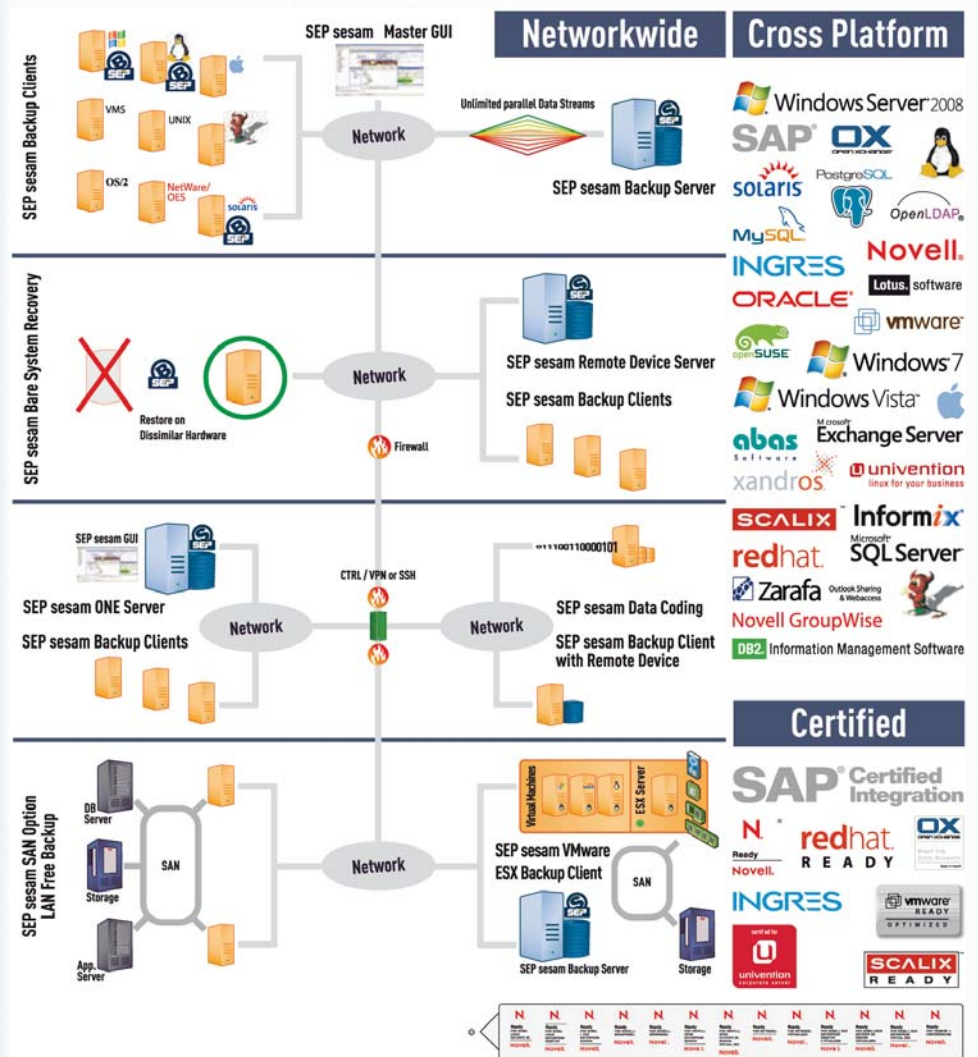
Networkwide

Cross Platform

SEP sesam Backup Clients

SEP

SEP

VMS

UNIX

OS/2

NetWare/ OES

solaris

SEP

SEP sesam Master GUI

Network

Unlimited parallel Data Streams

SEP

SEP sesam Backup Server

Windows Server 2008

SAP

OX

solaris

PostgreSQL

OpenLDAP

MySQL

Novell

INGRES

Lotus. software

ORACLE

vmware

openSUSE

Windows 7

Windows Vista

abas Software

Exchange Server

xandros

univention linux for your business

SCALIX

Informix

redhat

Microsoft SQL Server

Zarafa

Outlook Sharing & Webaccess

Novell GroupWise

DB2 Information Management Software

SEP sesam Bare System Recovery

SEP

Restore on Dissimilar Hardware

Network

Firewall

SEP

SEP sesam Remote Device Server

SEP sesam Backup Clients

SEP sesam GUI

SEP

SEP sesam ONE Server

SEP sesam Backup Clients

Network

CTRL / VPN or SSH

Network

011100110000101

SEP sesam Data Coding

SEP sesam Backup Client with Remote Device

Certified

SAP Certified Integration

N Ready Novell.

redhat READY

OX

INGRES

vmware READY OPTIMIZED

univention

SCALIX READY

SEP sesam SAN Option LAN Free Backup

DB Server

Storage

App. Server

SAN

Network

Virtual Machines

ESX Server

SEP sesam VMware ESX Backup Client

SAN

SEP

SEP sesam Backup Server

Storage

N Ready Novell.

N Ready Novell.

N Ready Novell.

N Ready Novell.

N Ready Novell.

N Ready Novell.

N Ready Novell.

N Ready Novell.

N Ready Novell.

N Ready Novell.

N Ready Novell.

N Ready Novell.

N Ready Novell.